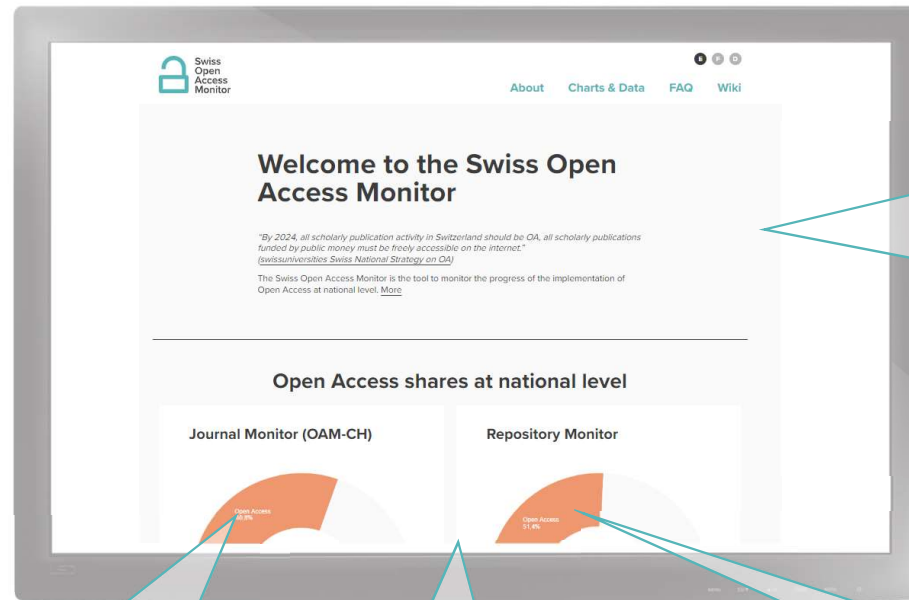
Swiss Open Access Monitor

E F D

About Charts & Data FAQ Wiki

Welcome to the Swiss Open Access Monitor

"By 2024, all scholarly publication activity in Switzerland should be OA, all scholarly publications funded by public money must be freely accessible on the internet." (swissuniversities Swiss National Strategy on OA)

The Swiss Open Access Monitor is the tool to monitor the progress of the implementation of Open Access at national level. More

Open Access shares at national level

Journal Monitor (OAM-CH)

Open Access 49.8%

Repository Monitor

Open Access 51.4%